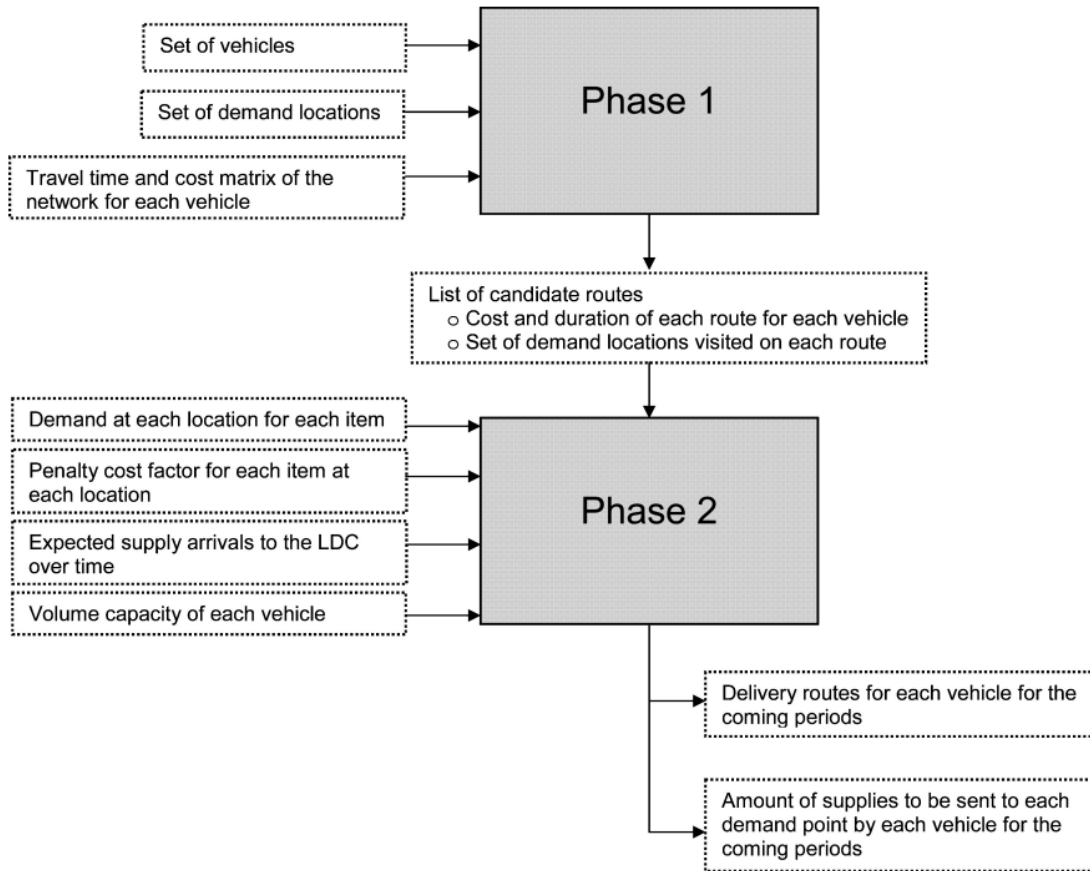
Set of vehicles

Set of demand locations

Travel time and cost matrix of the network for each vehicle

Phase 1

List of candidate routes
o Cost and duration of each route for each vehicle
o Set of demand locations visited on each route

Demand at each location for each item

Penalty cost factor for each item at each location

Expected supply arrivals to the LDC over time

Volume capacity of each vehicle

Phase 2

Delivery routes for each vehicle for the coming periods

Amount of supplies to be sent to each demand point by each vehicle for the coming periods